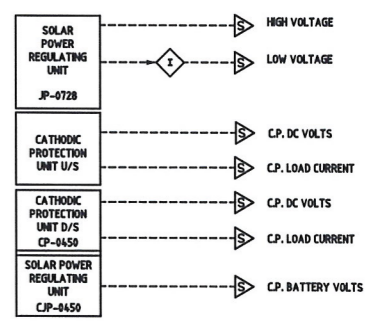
SOLAR POWER REGULATING UNIT

JP-0728

S HIGH VOLTAGE

I

S LOW VOLTAGE

CATHODIC PROTECTION UNIT U/S

S C.P. DC VOLTS

S C.P. LOAD CURRENT

CATHODIC PROTECTION UNIT D/S CP-0450

S C.P. DC VOLTS

S C.P. LOAD CURRENT

SOLAR POWER REGULATING UNIT CJP-0450

S C.P. BATTERY VOLTS